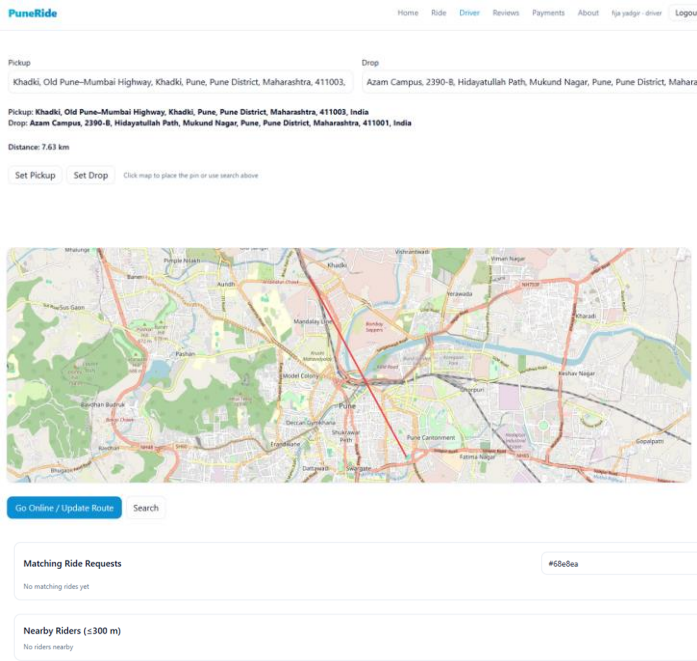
PuneRide

Home Ride Driver Reviews Payments About fija yadgir · driver Logou

Pickup
Khadki, Old Pune–Mumbai Highway, Khadki, Pune, Pune District, Maharashtra, 411003,

Drop
Azam Campus, 2390-B, Hidayatullah Path, Mukund Nagar, Pune, Pune District, Maharas

Pickup: Khadki, Old Pune–Mumbai Highway, Khadki, Pune, Pune District, Maharashtra, 411003, India
Drop: Azam Campus, 2390-B, Hidayatullah Path, Mukund Nagar, Pune, Pune District, Maharashtra, 411001, India

Distance: 7.63 km

Set Pickup Set Drop Click map to place the pin or use search above

Vishrantwadi Khadki Viman Nagar Pimple Nilakh Aundh Yerawada Baner Kharadi Pashan Mandalay Lines Model Colony Keshav Nagar Pune Hadapsar Deccan Gymkhana Pune Cantonment Erandwane Shukrawar Peth Fatima Nagar Gopalpatti Dattawadi Swargate Kothrud Bavdhan Budruk Bhugaon

Go Online / Update Route Search

Matching Ride Requests
#68e8ea
No matching rides yet

Nearby Riders (≤300 m)
No riders nearby